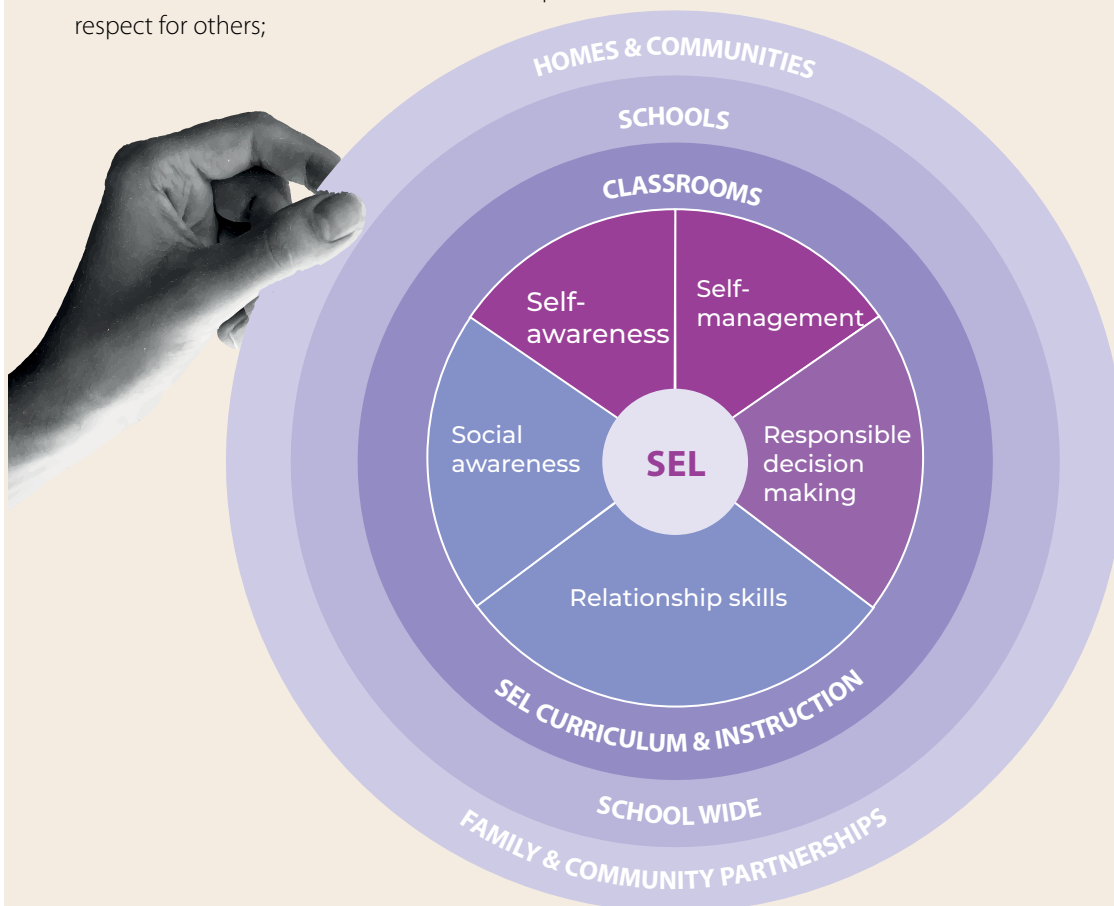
respect for others;

HOMES & COMMUNITIES

SCHOOLS

CLASSROOMS

Self-awareness

Self-management

Social awareness

SEL

Responsible decision making

Relationship skills

SEL CURRICULUM & INSTRUCTION

SCHOOL WIDE

FAMILY & COMMUNITY PARTNERSHIPS